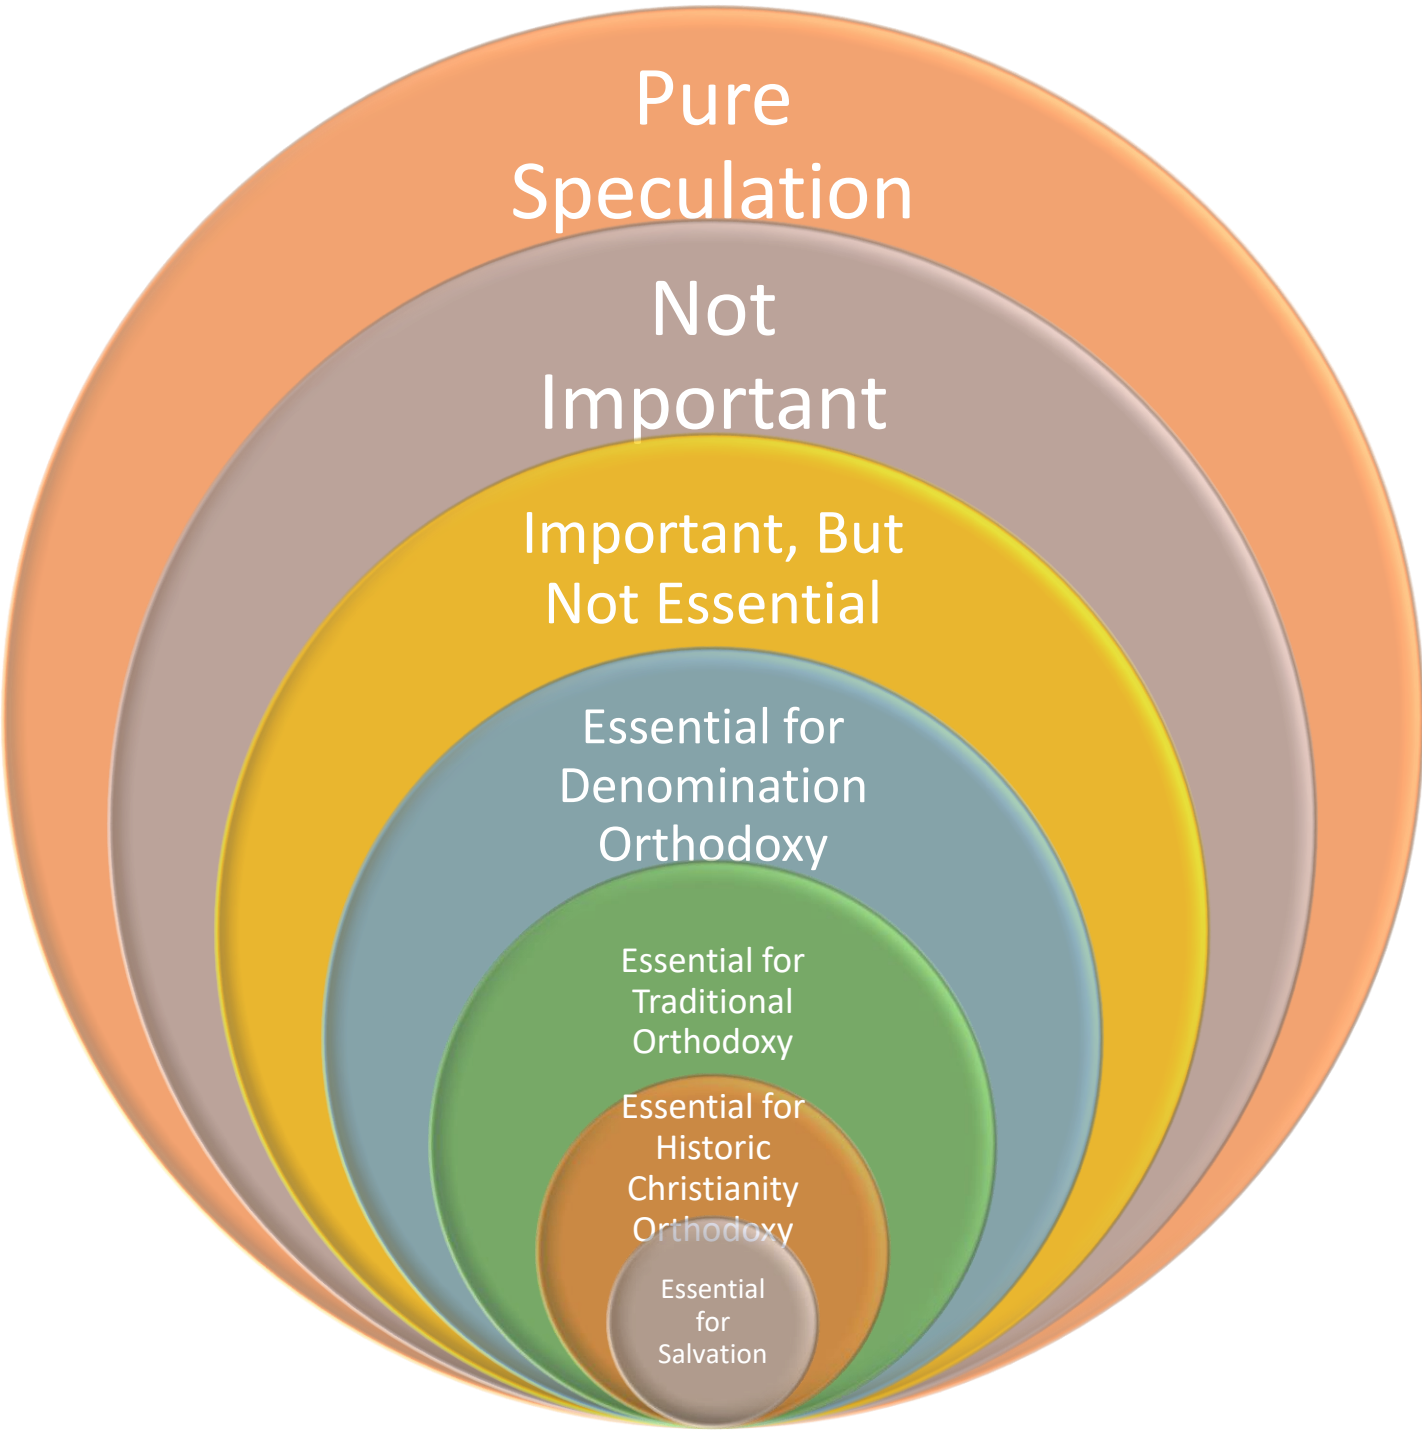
Pure Speculation

Not Important

Important, But Not Essential

Essential for Denomination Orthodoxy

Essential for Traditional Orthodoxy

Essential for Historic Christianity Orthodoxy

Essential for Salvation